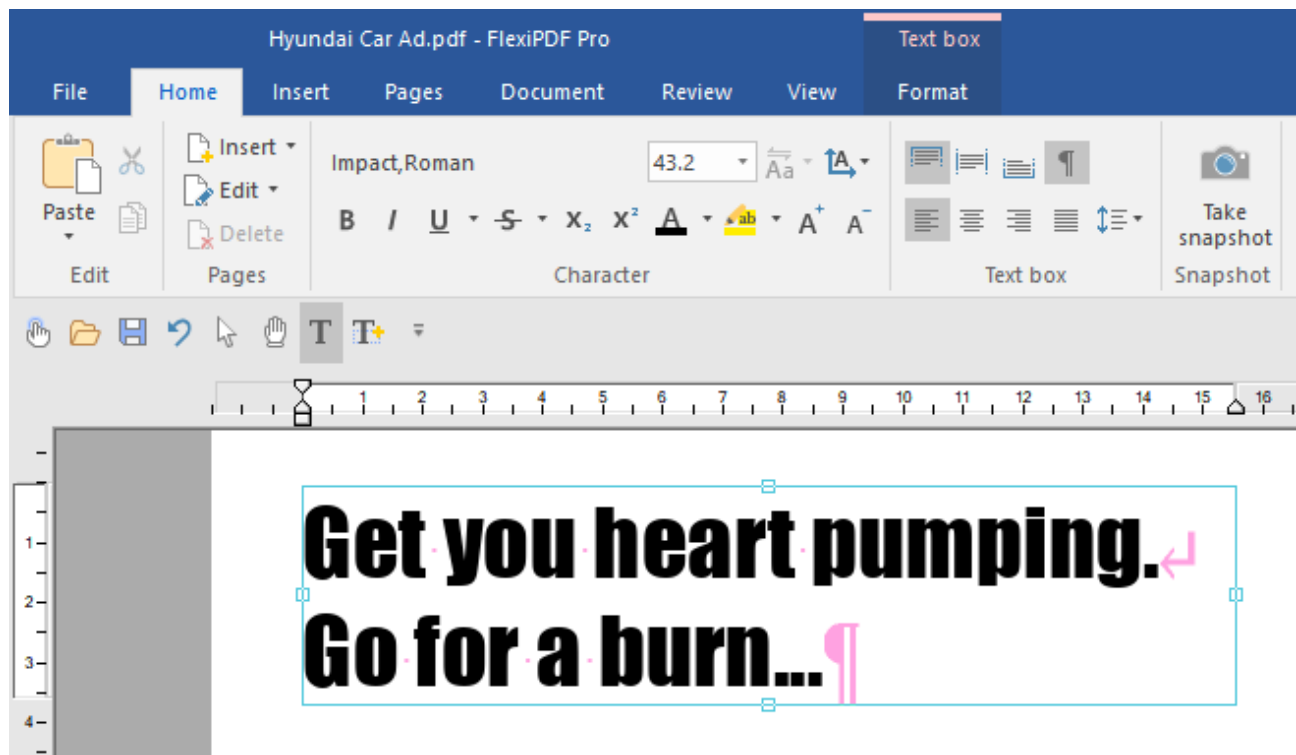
Hyundai Car Ad.pdf - FlexiPDF Pro

Text box

File Home Insert Pages Document Review View Format

Paste

Edit

Insert

Edit

Delete

Pages

Impact,Roman

43.2

B I U S $x_2$ $x^2$ A ab A A

Character

Text box

Take snapshot

Snapshot

1 2 3 4 5 6 7 8 9 10 11 12 13 14 15 16

1
2
3
4

Get you heart pumping.
Go for a burn...